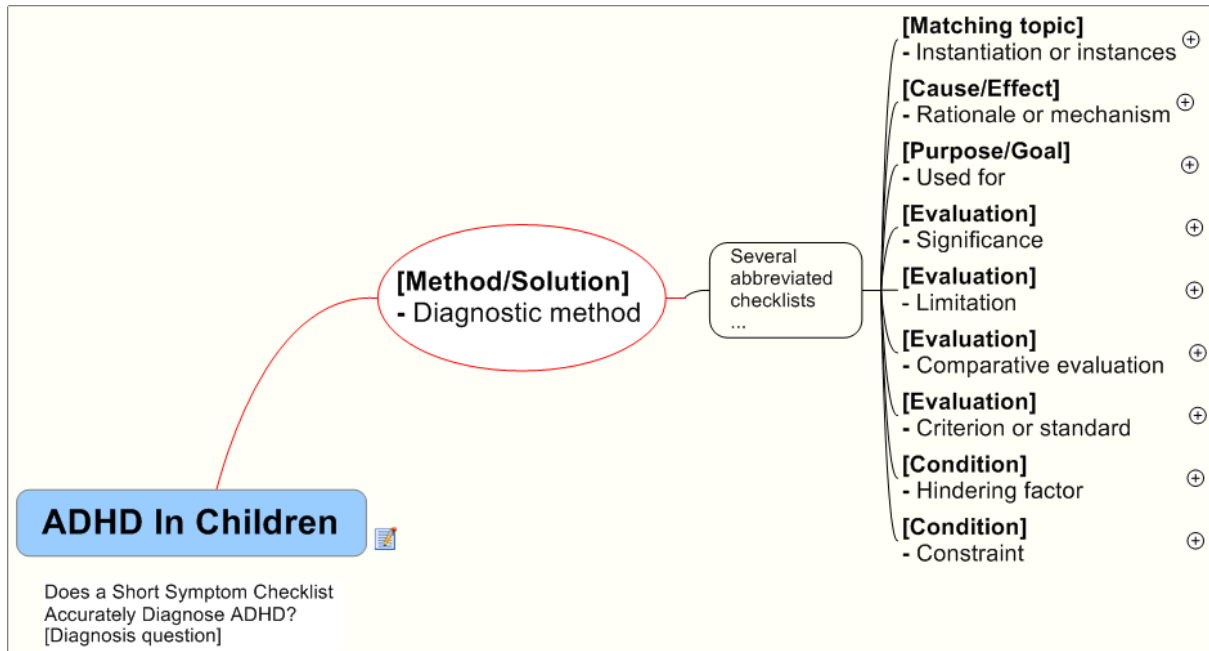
ADHD In Children

Does a Short Symptom Checklist Accurately Diagnose ADHD? [Diagnosis question]

[Method/Solution]
- Diagnostic method

Several abbreviated checklists
...

[Matching topic]
- Instantiation or instances

[Cause/Effect]
- Rationale or mechanism

[Purpose/Goal]
- Used for

[Evaluation]
- Significance

[Evaluation]
- Limitation

[Evaluation]
- Comparative evaluation

[Evaluation]
- Criterion or standard

[Condition]
- Hindering factor

[Condition]
- Constraint